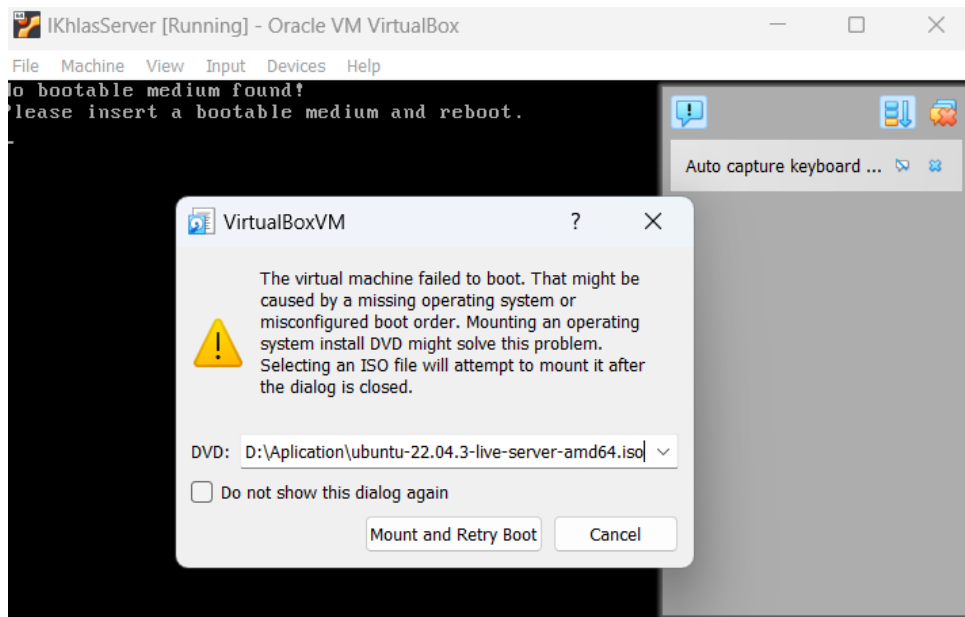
IKhlasServer [Running] - Oracle VM VirtualBox

File Machine View Input Devices Help

o bootable medium found!
lease insert a bootable medium and reboot.
_

Auto capture keyboard ...

VirtualBoxVM ? ✕

The virtual machine failed to boot. That might be caused by a missing operating system or misconfigured boot order. Mounting an operating system install DVD might solve this problem. Selecting an ISO file will attempt to mount it after the dialog is closed.

DVD: D:\Aplication\ubuntu-22.04.3-live-server-amd64.iso

Do not show this dialog again

Mount and Retry Boot Cancel